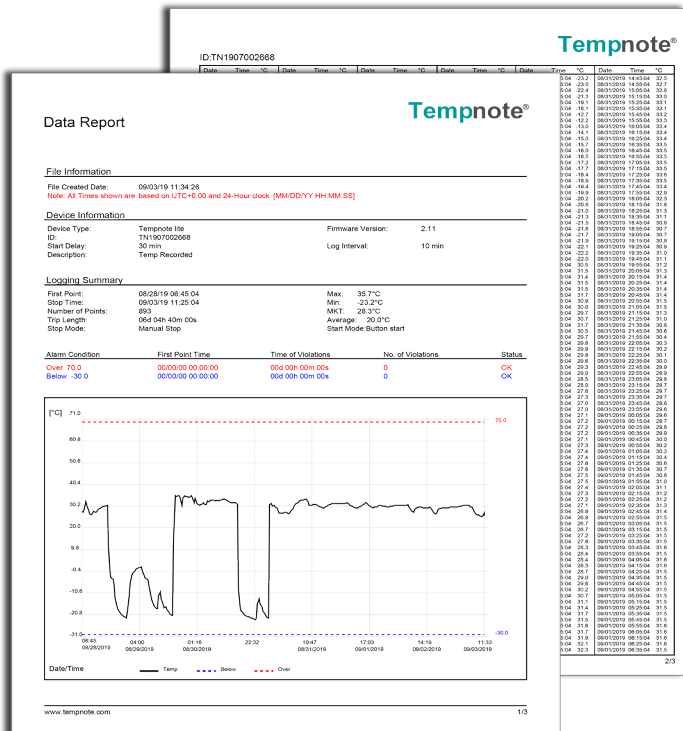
ID:TN1907002668

Tempnote®

Data Report

File Information

File Created Date: 09/03/19 11:34:26
Note: All Times shown are based on UTC+0:00 and 24-Hour clock [MM/DD/YY HH:MM:SS]

Device Information

Device Type: Tempnote lite
ID: TN1907002668
Start Delay: 30 min
Description: Temp Recorded
Firmware Version: 2.11
Log Interval: 10 min

Logging Summary

First Point: 08/28/19 06:45:04
Stop Time: 09/03/19 11:25:04
Number of Points: 893
Trip Length: 06d 04h 40m 00s
Stop Mode: Manual Stop
Max: 35.7°C
Min: -23.2°C
MKT: 28.3°C
Average: 20.0°C
Start Mode:Button start

| Alarm Condition | First Point Time | Time of Violations | No. of Violations | Status |
|---|---|---|---|---|
| Over 70.0 | 00/00/00 00:00:00 | 00d 00h 00m 00s | 0 | OK |
| Below -30.0 | 00/00/00 00:00:00 | 00d 00h 00m 00s | 0 | OK |

[°C]
71.0
60.8
50.6
40.4
30.2
20.0
9.8
-0.4
-10.6
-20.8
-31.0
70.0
-30.0
06:45 08/28/2019
04:00 08/29/2019
01:16 08/30/2019
22:32
19:47 08/31/2019
17:03 09/01/2019
14:19 09/02/2019
11:33 09/03/2019
Date/Time
Temp
Below
Over

www.tempnote.com
1/3

2/3